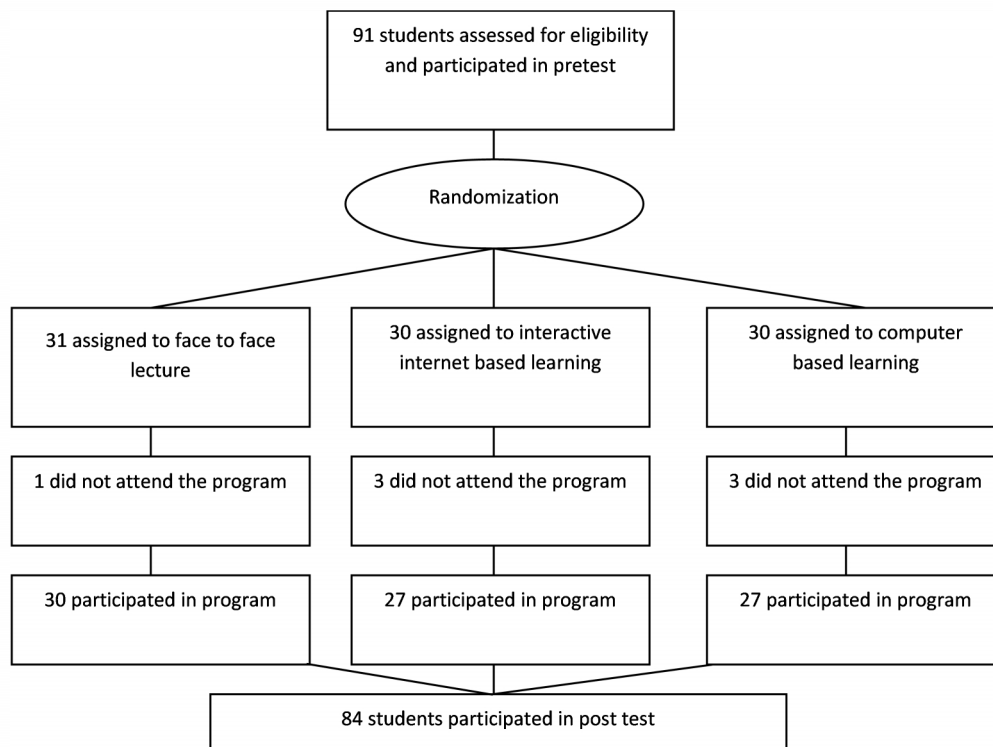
91 students assessed for eligibility and participated in pretest

Randomization

31 assigned to face to face lecture

30 assigned to interactive internet based learning

30 assigned to computer based learning

1 did not attend the program

3 did not attend the program

3 did not attend the program

30 participated in program

27 participated in program

27 participated in program

84 students participated in post test